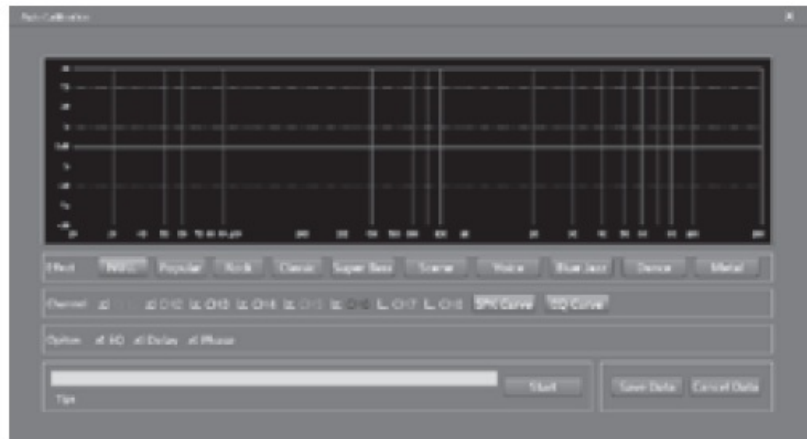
Auto Calibration

Effect Normal Popular Rock Classic Super Bass Scene Voice Blue Jazz Dance Metal

Channel CH1 CH2 CH3 CH4 CH5 CH6 CH7 CH8 SPK Curve EQ Curve

Option EQ Delay Phase

Start

Tips

Save Data Cancel Data